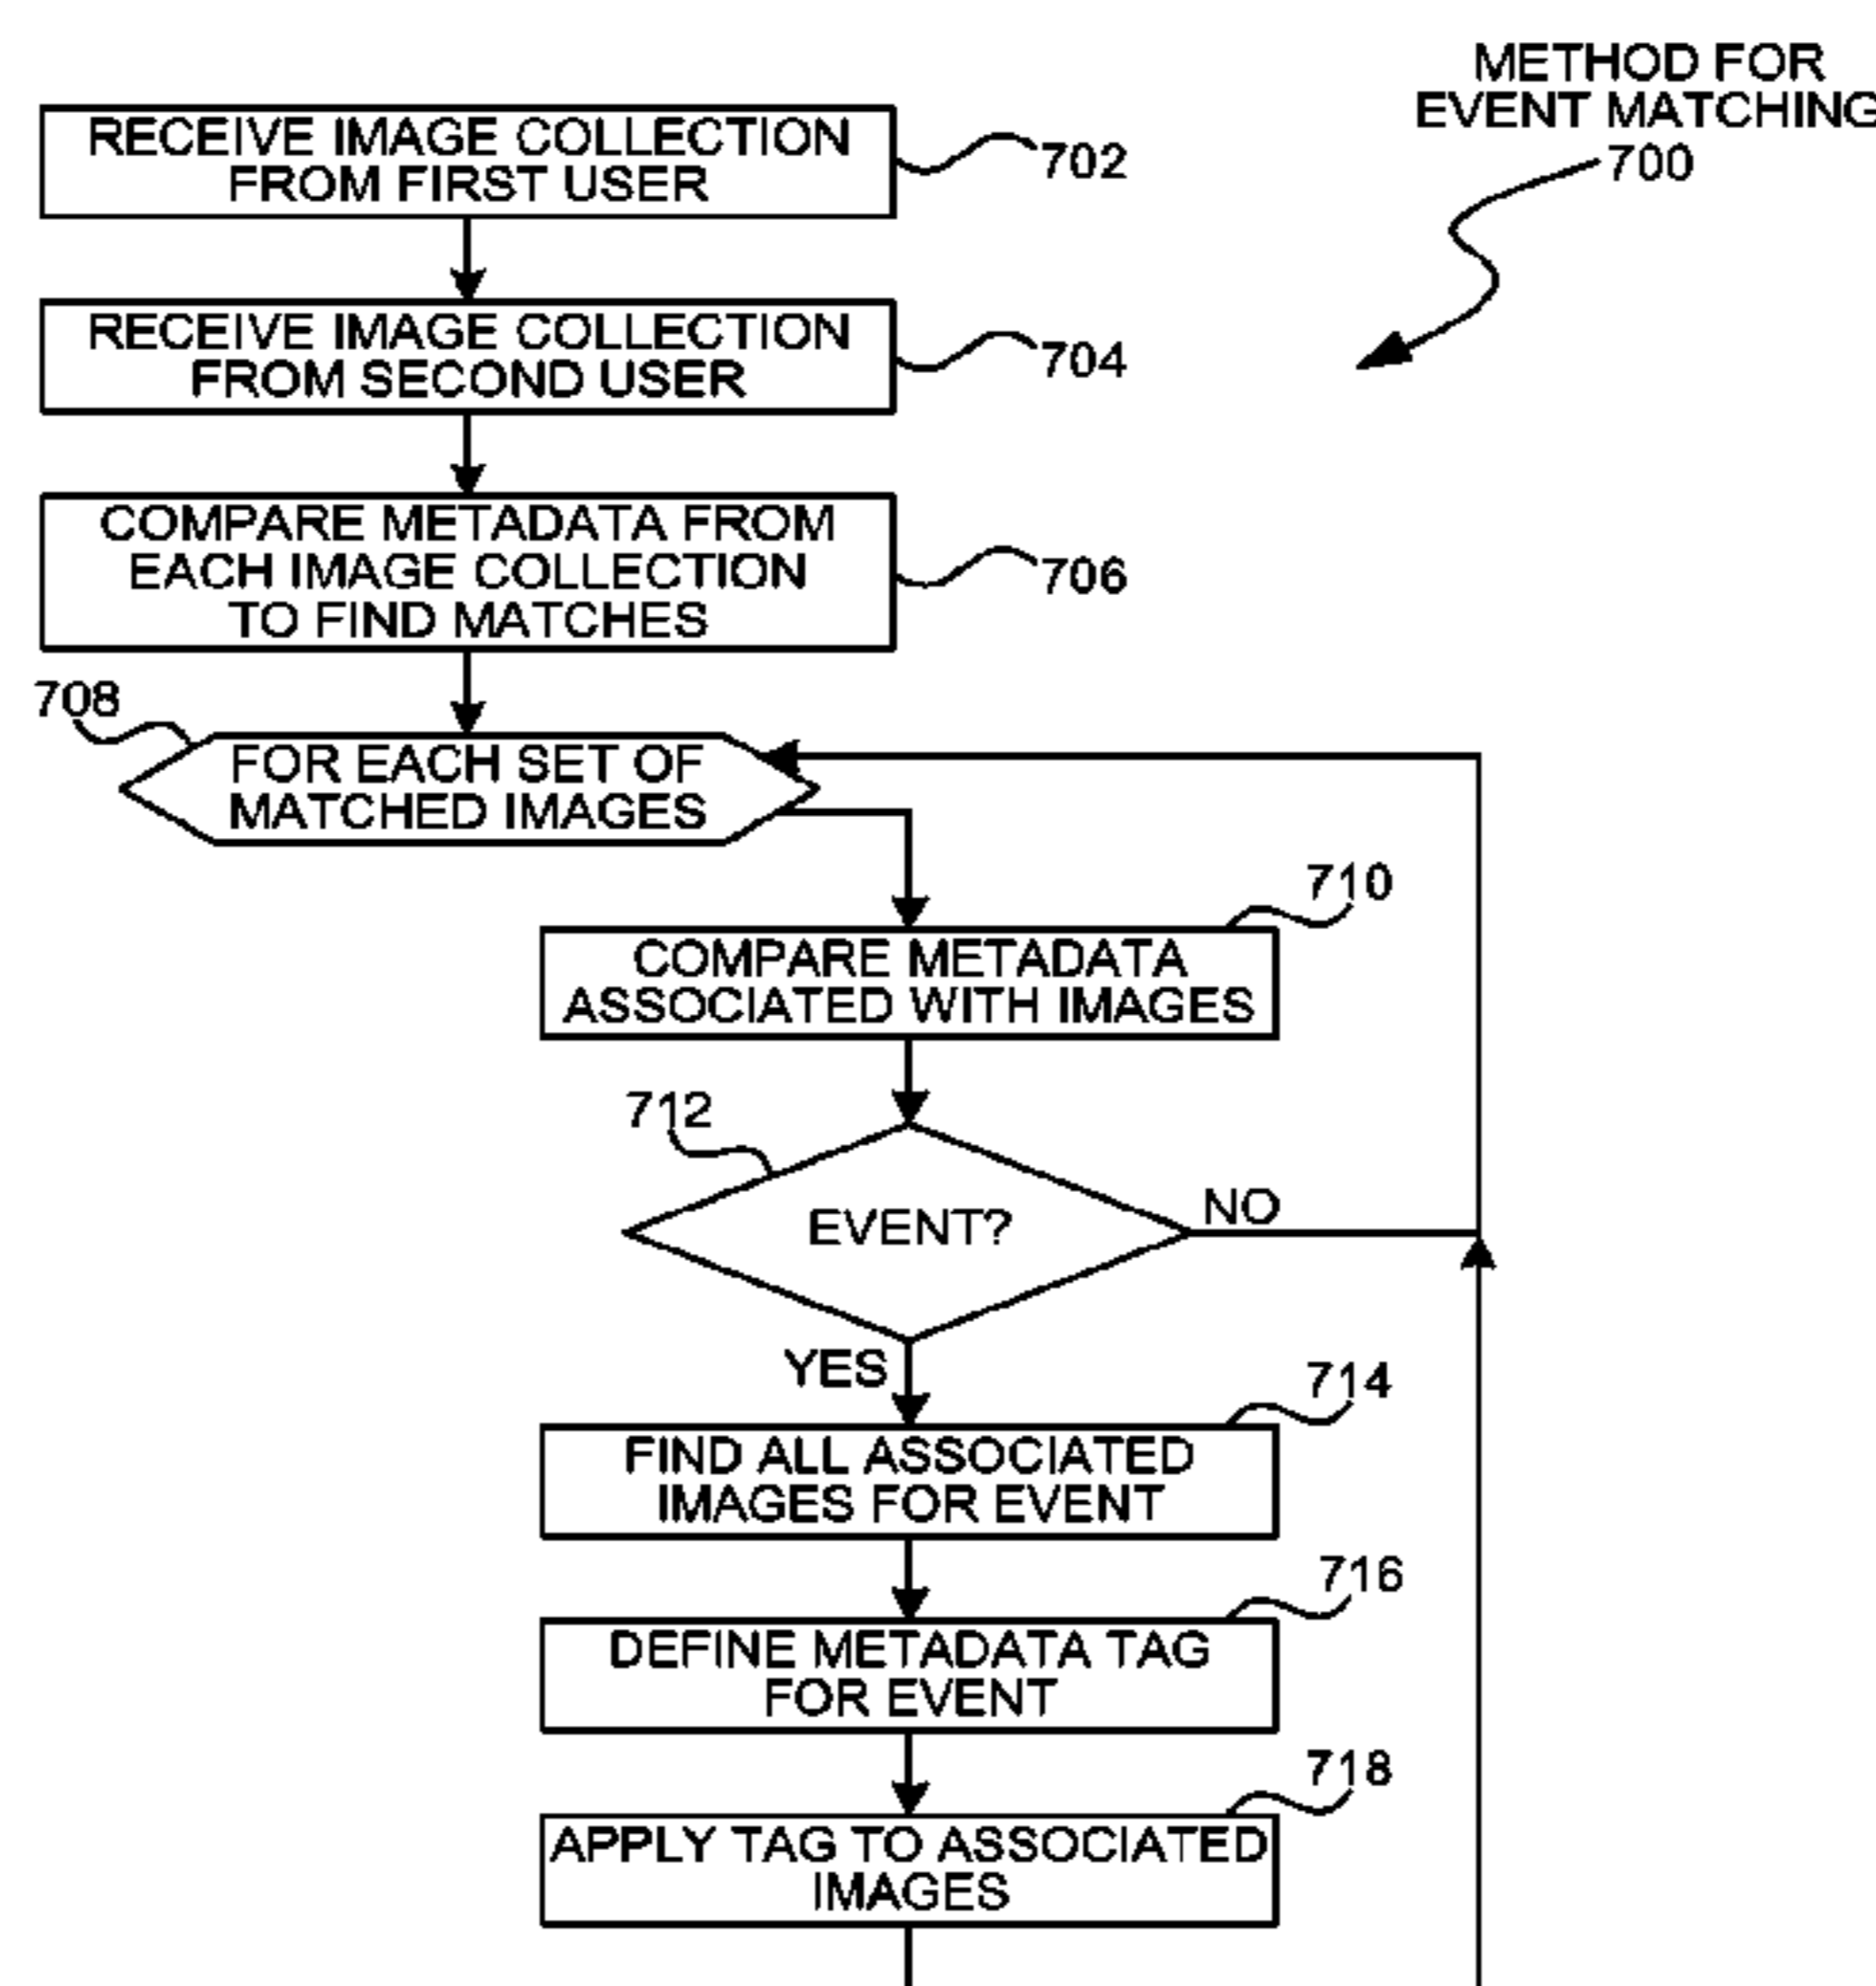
METHOD FOR EVENT MATCHING
700

RECEIVE IMAGE COLLECTION FROM FIRST USER
702

RECEIVE IMAGE COLLECTION FROM SECOND USER
704

COMPARE METADATA FROM EACH IMAGE COLLECTION TO FIND MATCHES
706

708
FOR EACH SET OF MATCHED IMAGES

710
COMPARE METADATA ASSOCIATED WITH IMAGES

712
EVENT?
NO
YES

714
FIND ALL ASSOCIATED IMAGES FOR EVENT

716
DEFINE METADATA TAG FOR EVENT

718
APPLY TAG TO ASSOCIATED IMAGES